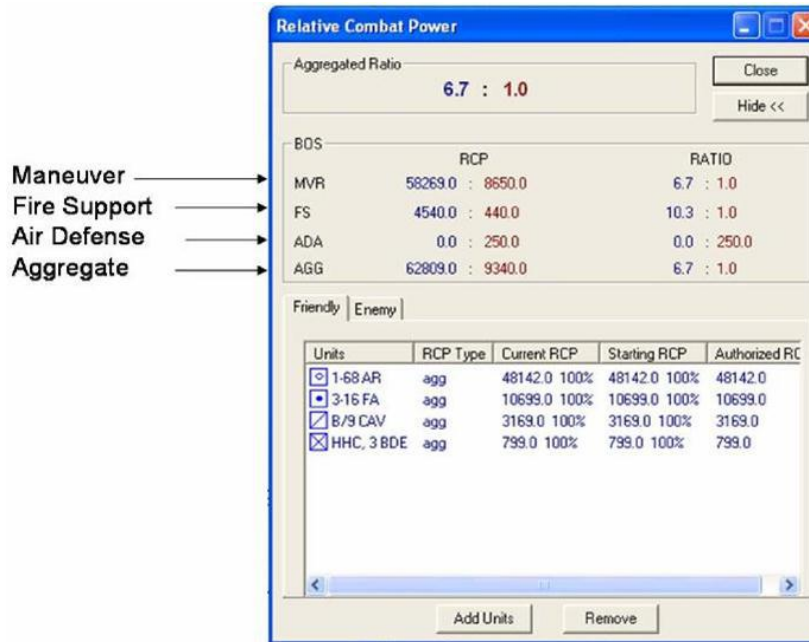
Relative Combat Power

Aggregated Ratio
6.7 : 1.0

Close
Hide <<

BOS
RCP RATIO

Maneuver
Fire Support
Air Defense
Aggregate

| | RCP | RATIO |
|---|---|---|
| MVR | 58269.0 : 8650.0 | 6.7 : 1.0 |
| FS | 4540.0 : 440.0 | 10.3 : 1.0 |
| ADA | 0.0 : 250.0 | 0.0 : 250.0 |
| AGG | 62809.0 : 9340.0 | 6.7 : 1.0 |

Friendly | Enemy

| Units | RCP Type | Current RCP | Starting RCP | Authorized RC |
|---|---|---|---|---|
| 1-68 AR | agg | 48142.0 100% | 48142.0 100% | 48142.0 |
| 3-16 FA | agg | 10699.0 100% | 10699.0 100% | 10699.0 |
| B/9 CAV | agg | 3169.0 100% | 3169.0 100% | 3169.0 |
| HHC, 3 BDE | agg | 799.0 100% | 799.0 100% | 799.0 |

Add Units
Remove